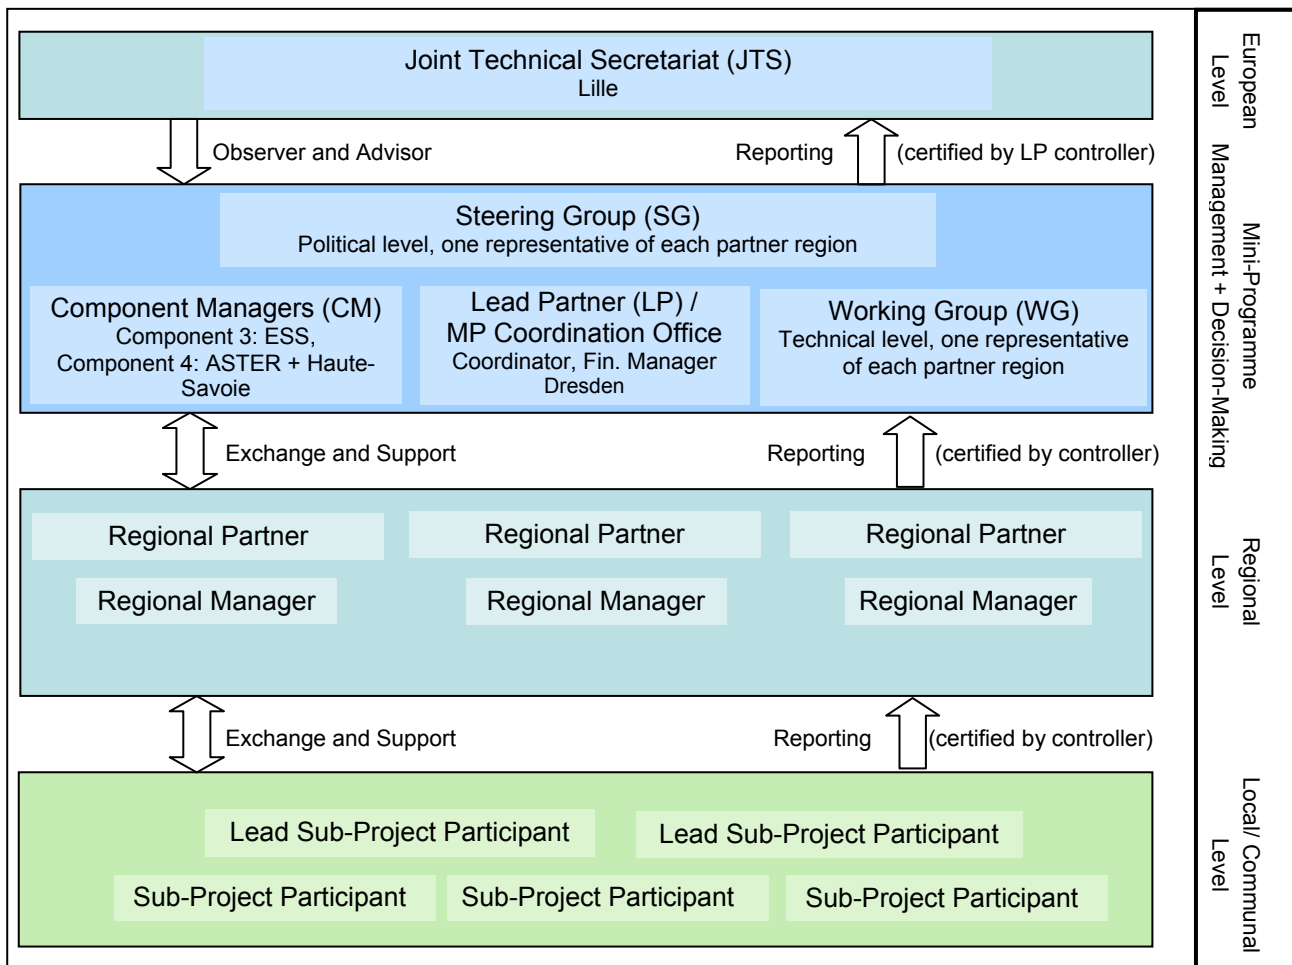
Joint Technical Secretariat (JTS)
Lille

Observer and Advisor

Reporting

(certified by LP controller)

Steering Group (SG)
Political level, one representative of each partner region

Component Managers (CM)
Component 3: ESS,
Component 4: ASTER + Haute-Savoie

Lead Partner (LP) /
MP Coordination Office
Coordinator, Fin. Manager
Dresden

Working Group (WG)
Technical level, one representative of each partner region

Exchange and Support

Reporting

(certified by controller)

Regional Partner

Regional Partner

Regional Partner

Regional Manager

Regional Manager

Regional Manager

Exchange and Support

Reporting

(certified by controller)

Lead Sub-Project Participant

Lead Sub-Project Participant

Sub-Project Participant

Sub-Project Participant

Sub-Project Participant

European Level

Mini-Programme Management + Decision-Making

Regional Level

Local/ Communal Level